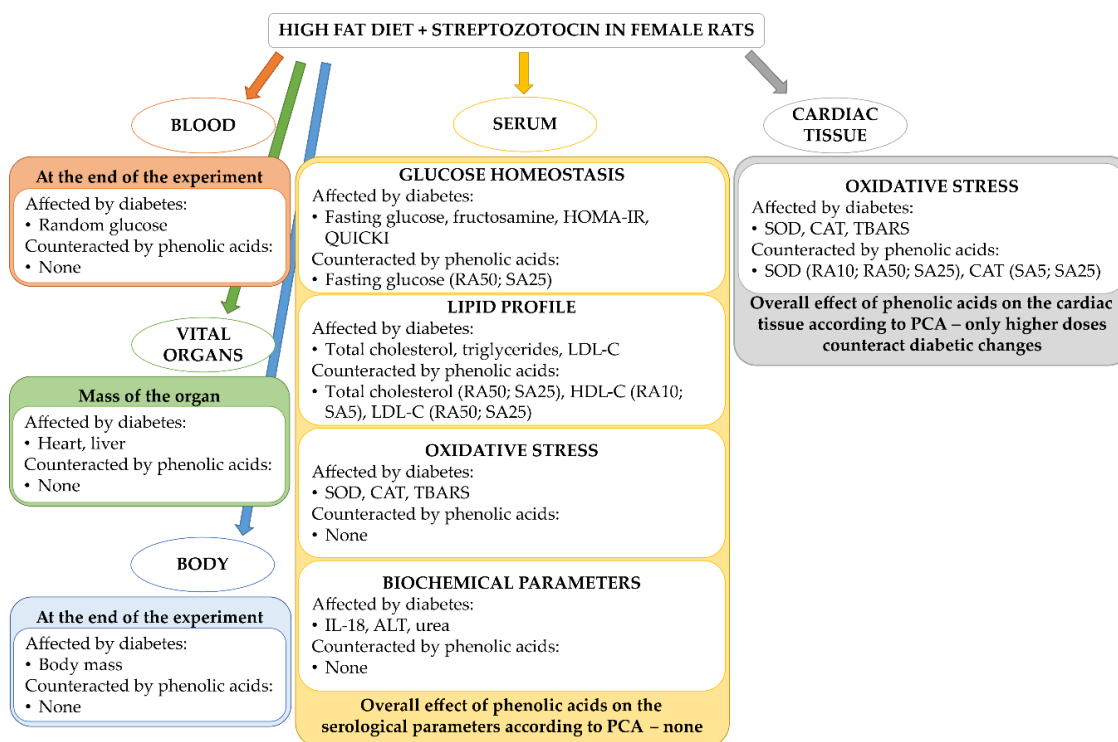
HIGH FAT DIET + STREPTOZOTOCIN IN FEMALE RATS

BLOOD

At the end of the experiment
Affected by diabetes:
• Random glucose
Counteracted by phenolic acids:
• None

VITAL ORGANS

Mass of the organ
Affected by diabetes:
• Heart, liver
Counteracted by phenolic acids:
• None

BODY

At the end of the experiment
Affected by diabetes:
• Body mass
Counteracted by phenolic acids:
• None

SERUM

GLUCOSE HOMEOSTASIS
Affected by diabetes:
• Fasting glucose, fructosamine, HOMA-IR, QUICKI
Counteracted by phenolic acids:
• Fasting glucose (RA50; SA25)

LIPID PROFILE
Affected by diabetes:
• Total cholesterol, triglycerides, LDL-C
Counteracted by phenolic acids:
• Total cholesterol (RA50; SA25), HDL-C (RA10; SA5), LDL-C (RA50; SA25)

OXIDATIVE STRESS
Affected by diabetes:
• SOD, CAT, TBARS
Counteracted by phenolic acids:
• None

BIOCHEMICAL PARAMETERS
Affected by diabetes:
• IL-18, ALT, urea
Counteracted by phenolic acids:
• None

Overall effect of phenolic acids on the serological parameters according to PCA – none

CARDIAC TISSUE

OXIDATIVE STRESS
Affected by diabetes:
• SOD, CAT, TBARS
Counteracted by phenolic acids:
• SOD (RA10; RA50; SA25), CAT (SA5; SA25)

Overall effect of phenolic acids on the cardiac tissue according to PCA – only higher doses counteract diabetic changes